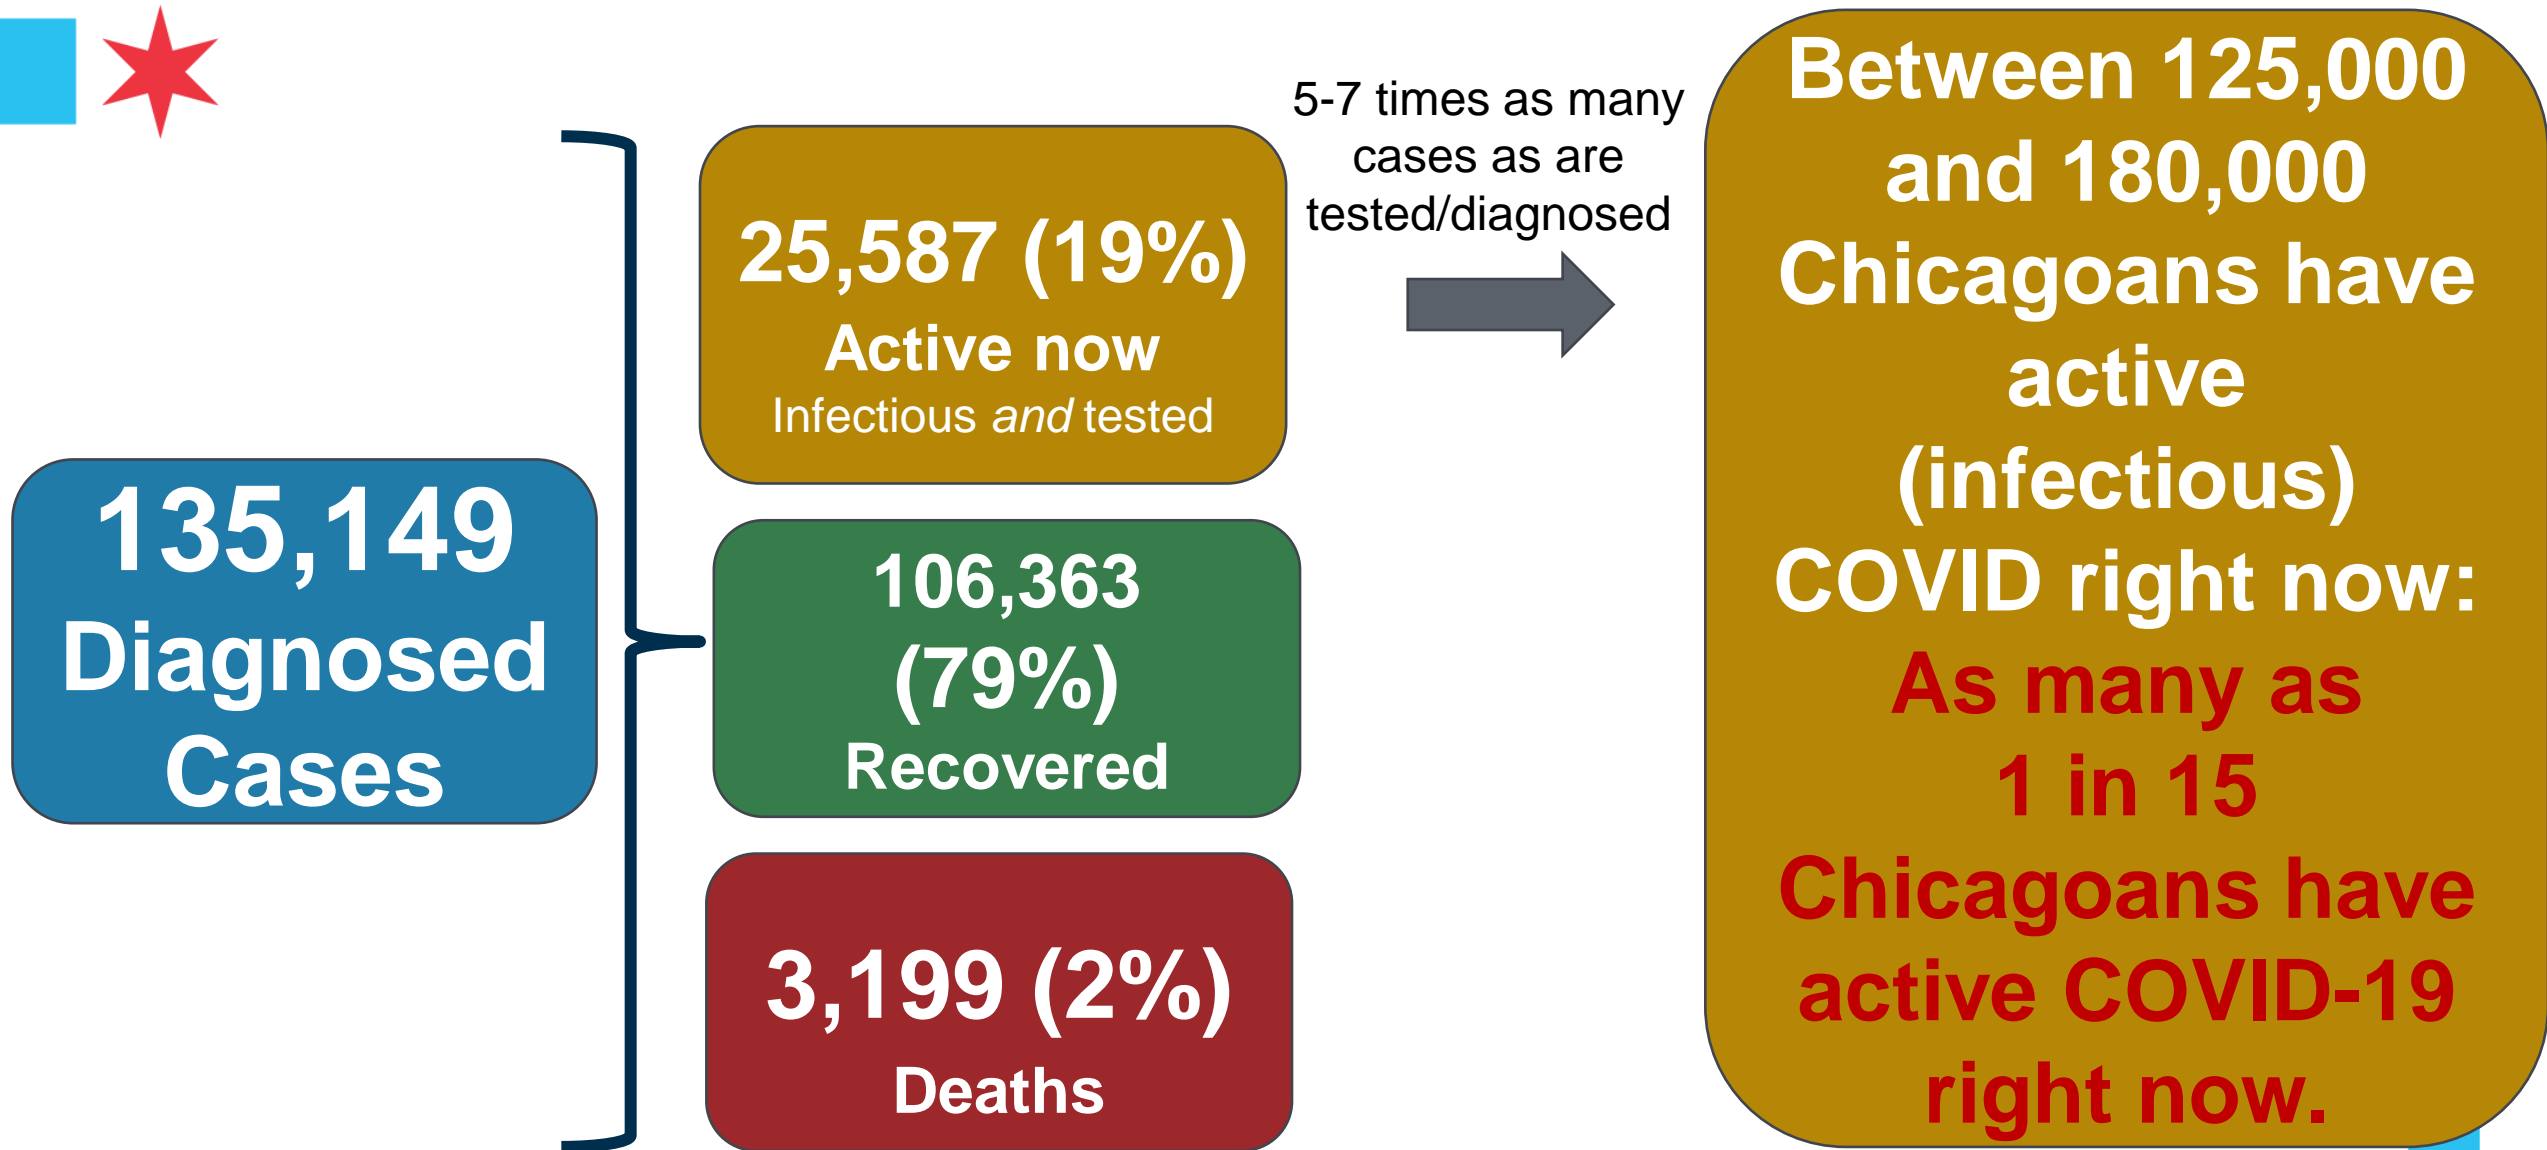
135,149 Diagnosed Cases

25,587 (19%)
Active now
Infectious *and* tested

106,363 (79%)
Recovered

3,199 (2%)
Deaths

5-7 times as many cases as are tested/diagnosed

Between 125,000 and 180,000 Chicagoans have active (infectious) COVID right now:
As many as 1 in 15 Chicagoans have active COVID-19 right now.